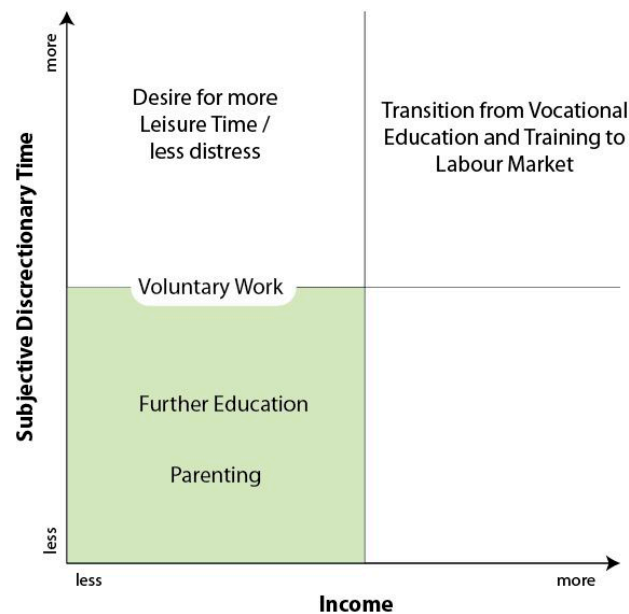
more

Subjective Discretionary Time

less

Desire for more Leisure Time / less distress

Transition from Vocational Education and Training to Labour Market

Voluntary Work

Further Education

Parenting

less

more

Income